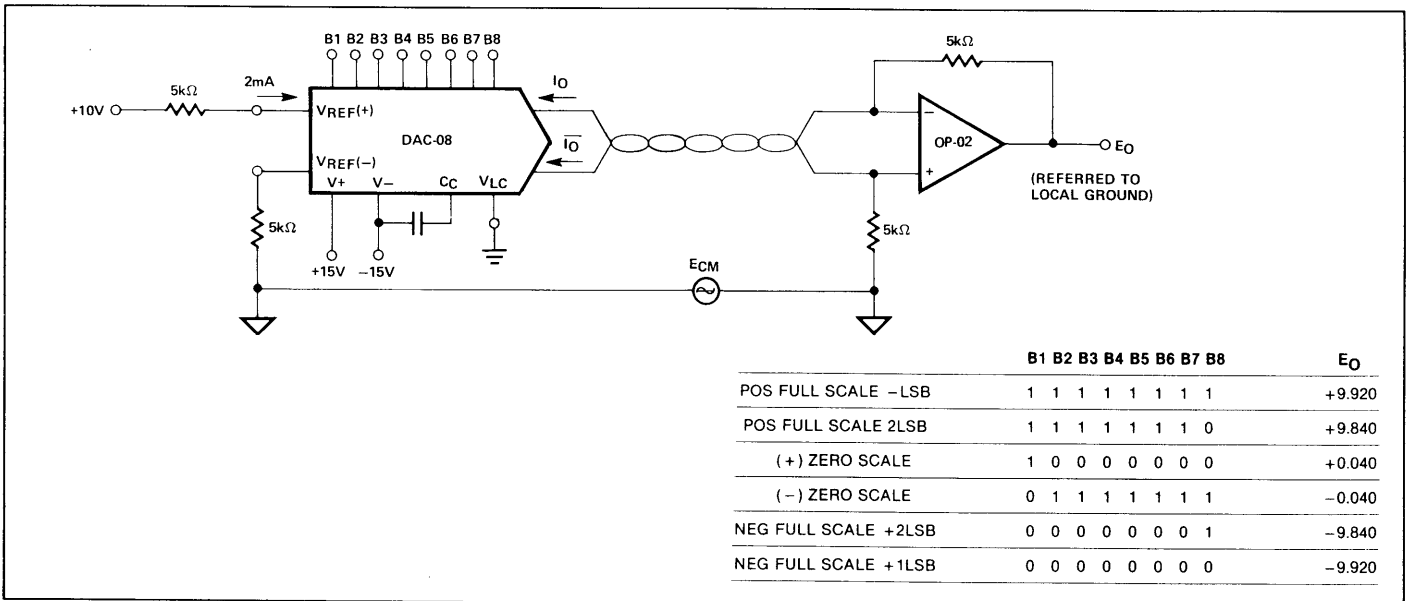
B1 B2 B3 B4 B5 B6 B7 B8

+10V

$5k\Omega$

2mA

$V_{REF}(+)$

DAC-08

$V_{REF}(-)$

V+

V−

$C_C$

$V_{LC}$

$I_O$

$\overline{I_O}$

$5k\Omega$

OP-02

−

+

$E_O$

(REFERRED TO LOCAL GROUND)

$5k\Omega$

+15V

−15V

$E_{CM}$

$5k\Omega$

| | B1 | B2 | B3 | B4 | B5 | B6 | B7 | B8 | $E_O$ |
|---|---|---|---|---|---|---|---|---|---|
| POS FULL SCALE −LSB | 1 | 1 | 1 | 1 | 1 | 1 | 1 | 1 | +9.920 |
| POS FULL SCALE 2LSB | 1 | 1 | 1 | 1 | 1 | 1 | 1 | 0 | +9.840 |
| (+) ZERO SCALE | 1 | 0 | 0 | 0 | 0 | 0 | 0 | 0 | +0.040 |
| (−) ZERO SCALE | 0 | 1 | 1 | 1 | 1 | 1 | 1 | 1 | −0.040 |
| NEG FULL SCALE +2LSB | 0 | 0 | 0 | 0 | 0 | 0 | 0 | 1 | −9.840 |
| NEG FULL SCALE +1LSB | 0 | 0 | 0 | 0 | 0 | 0 | 0 | 0 | −9.920 |